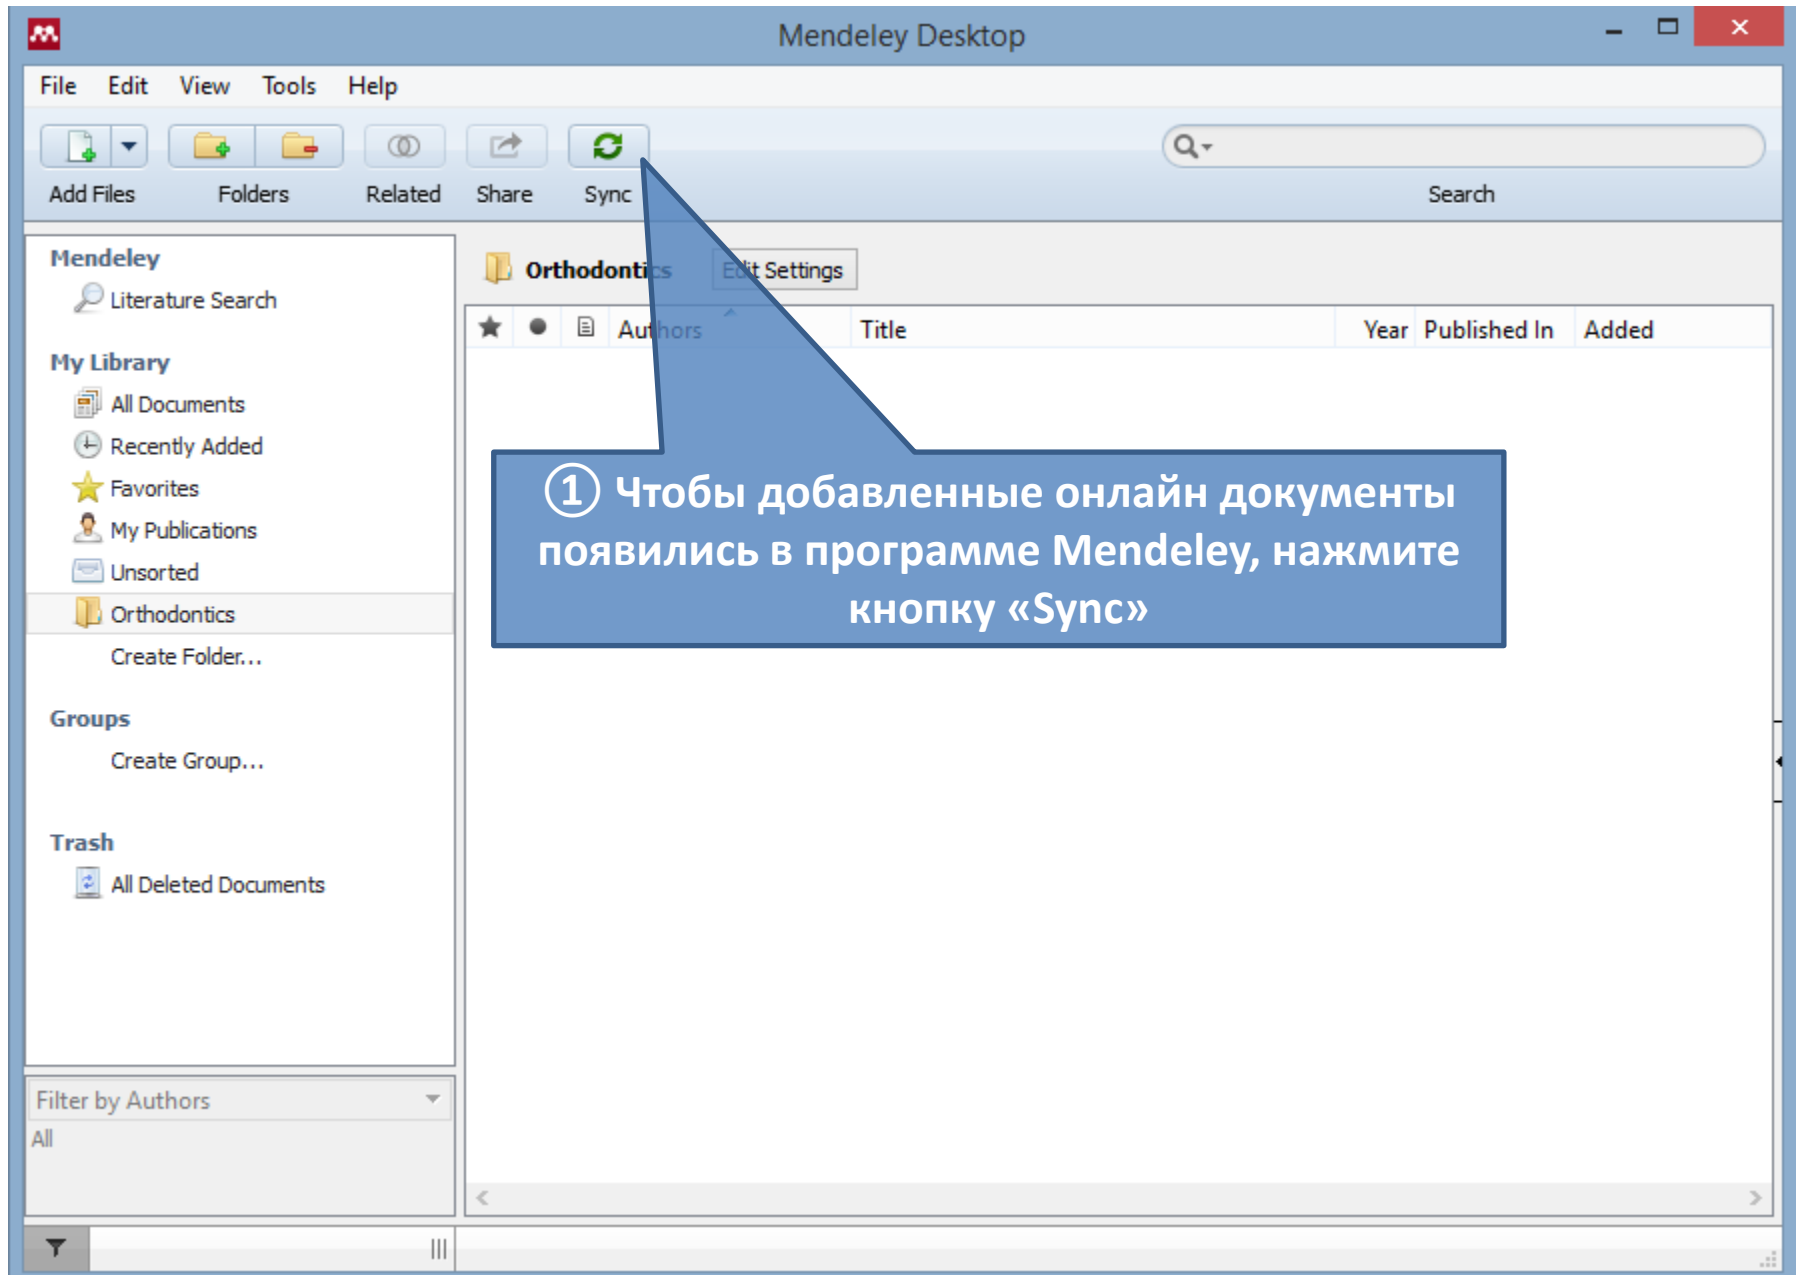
Mendeley Desktop

File Edit View Tools Help

Add Files Folders Related Share Sync

Search

Mendeley
Literature Search

My Library
All Documents
Recently Added
Favorites
My Publications
Unsorted
Orthodontics
Create Folder...

Groups
Create Group...

Trash
All Deleted Documents

Filter by Authors
All

Orthodontics Edit Settings

| Authors | Title | Year | Published In | Added |
|---|---|---|---|---|

① Чтобы добавленные онлайн документы появились в программе Mendeley, нажмите кнопку «Sync»